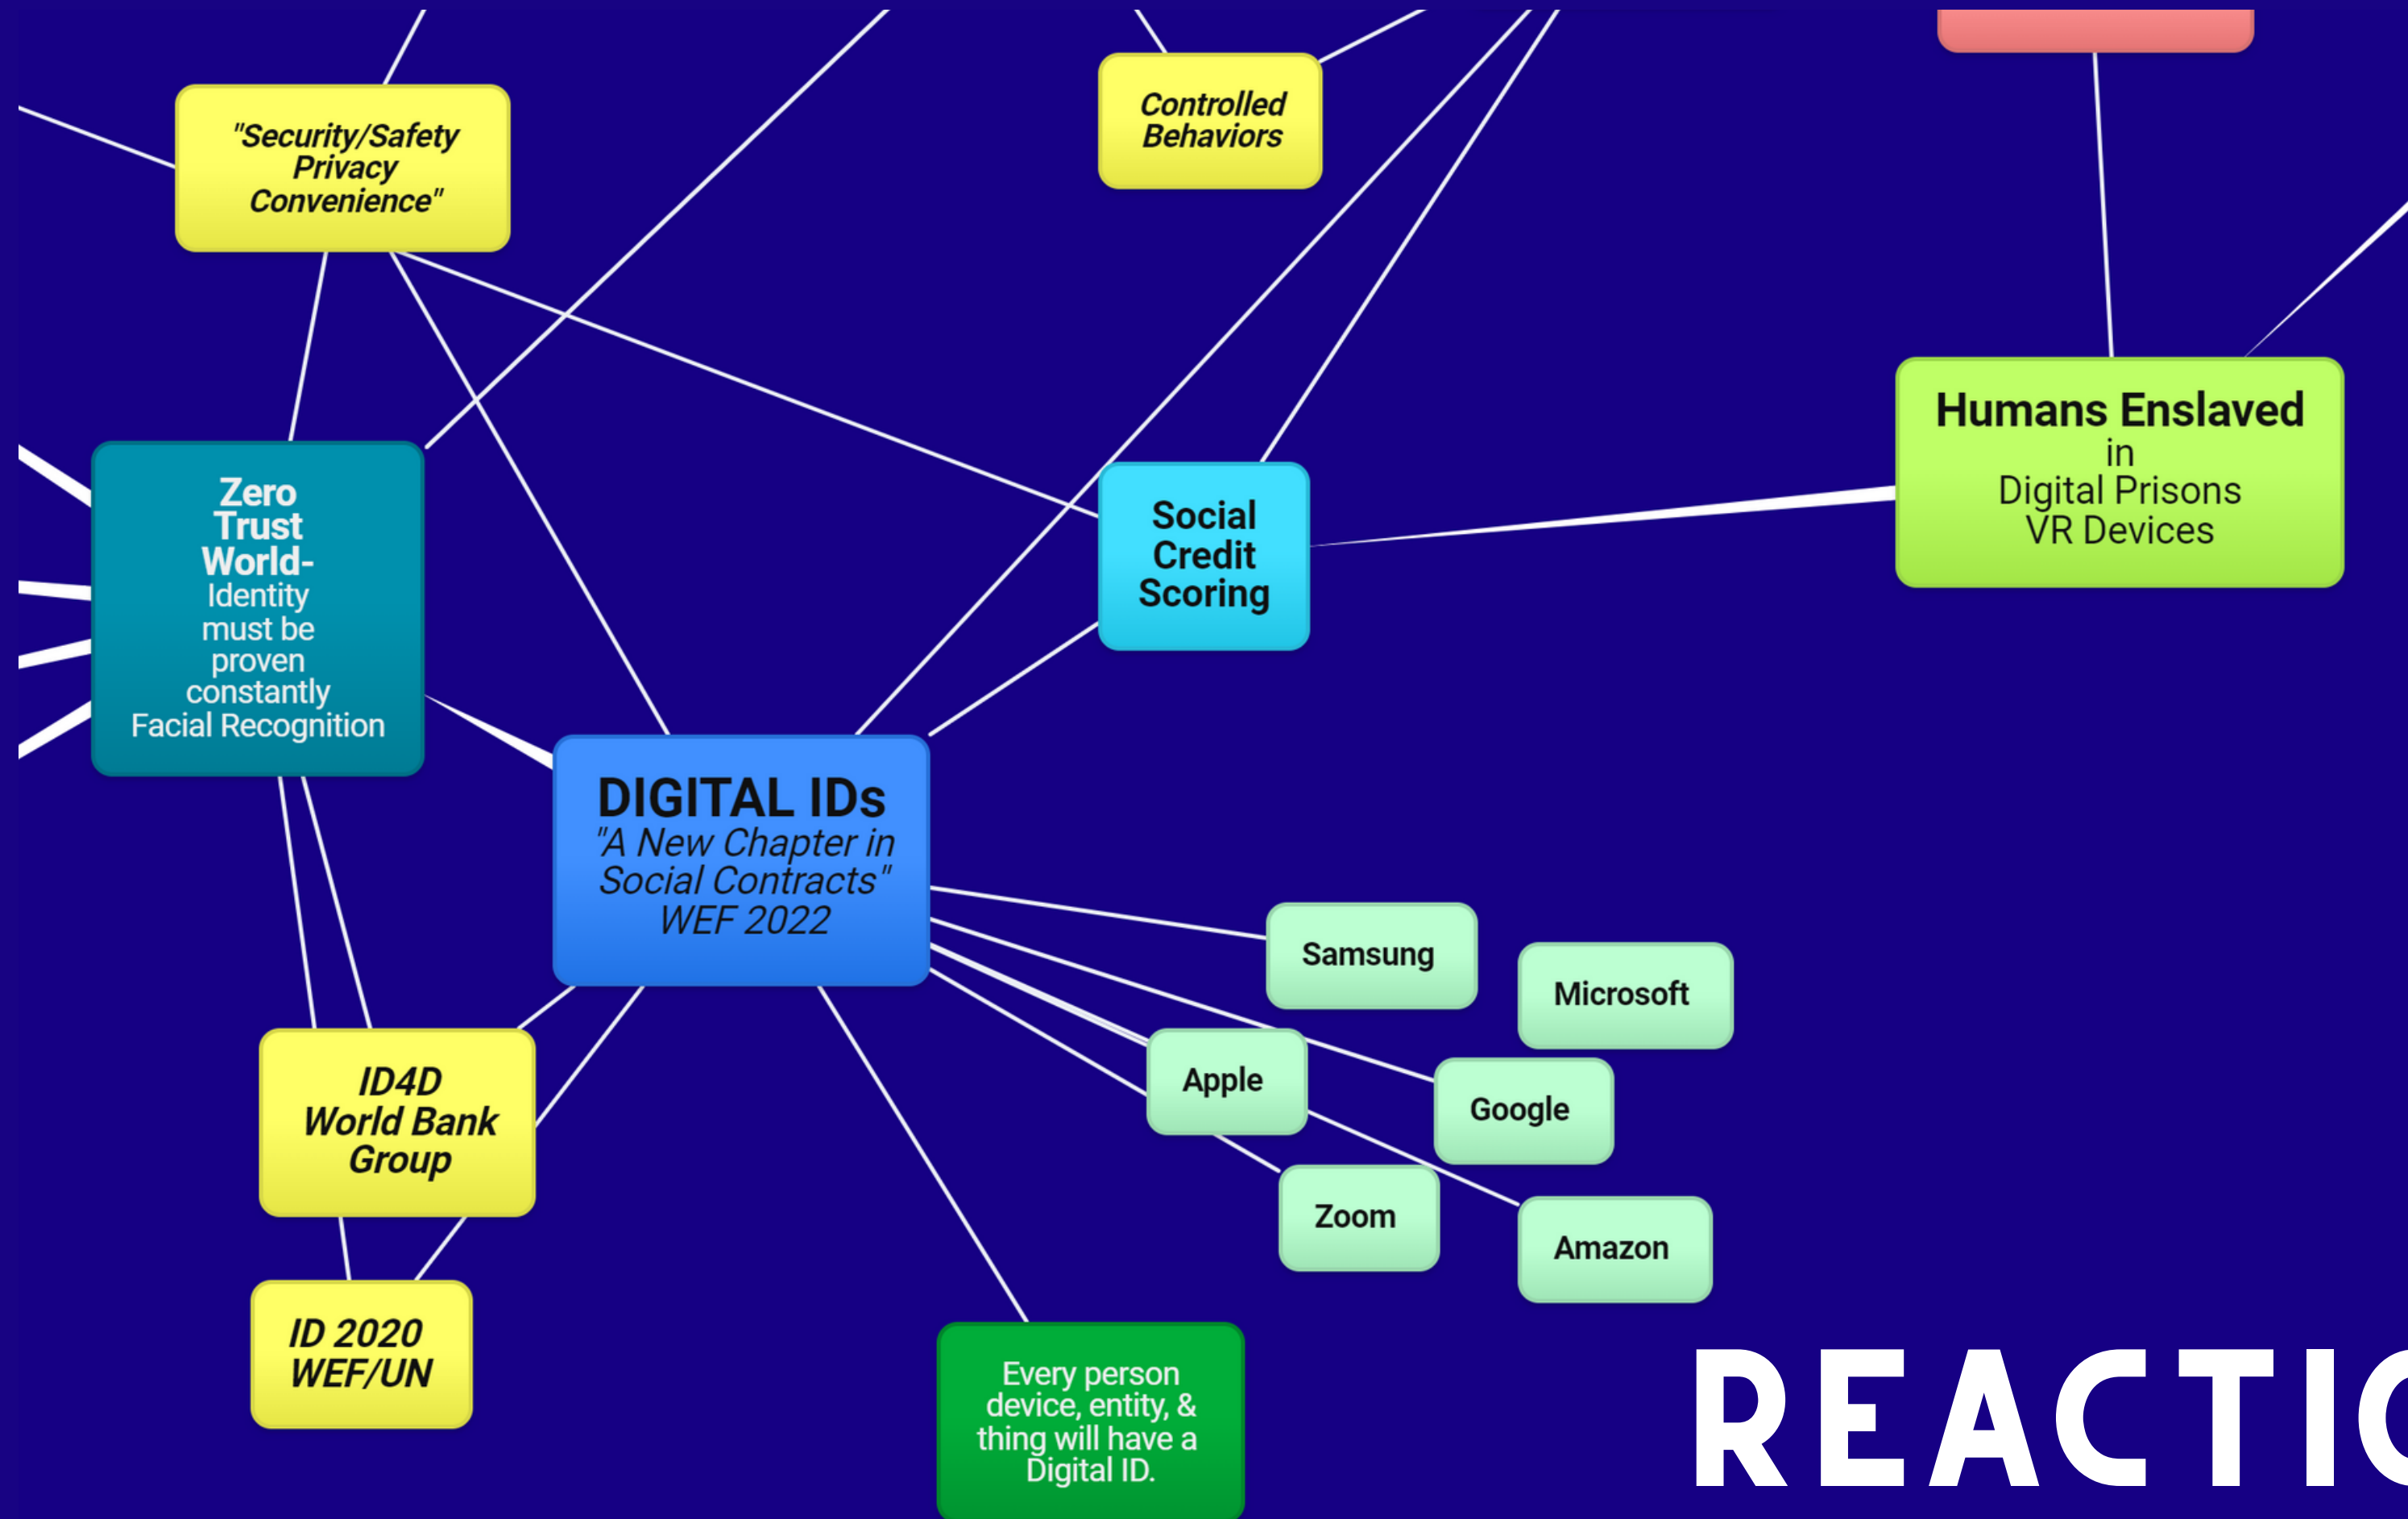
"Security/Safety Privacy Convenience"

Controlled Behaviors

Humans Enslaved
in
Digital Prisons
VR Devices

Zero Trust World-
Identity must be proven constantly
Facial Recognition

Social Credit Scoring

DIGITAL IDs
"A New Chapter in Social Contracts"
WEF 2022

Samsung

Microsoft

Apple

Google

Zoom

Amazon

ID4D
World Bank Group

ID 2020
WEF/UN

Every person device, entity, & thing will have a Digital ID.

REACTI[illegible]